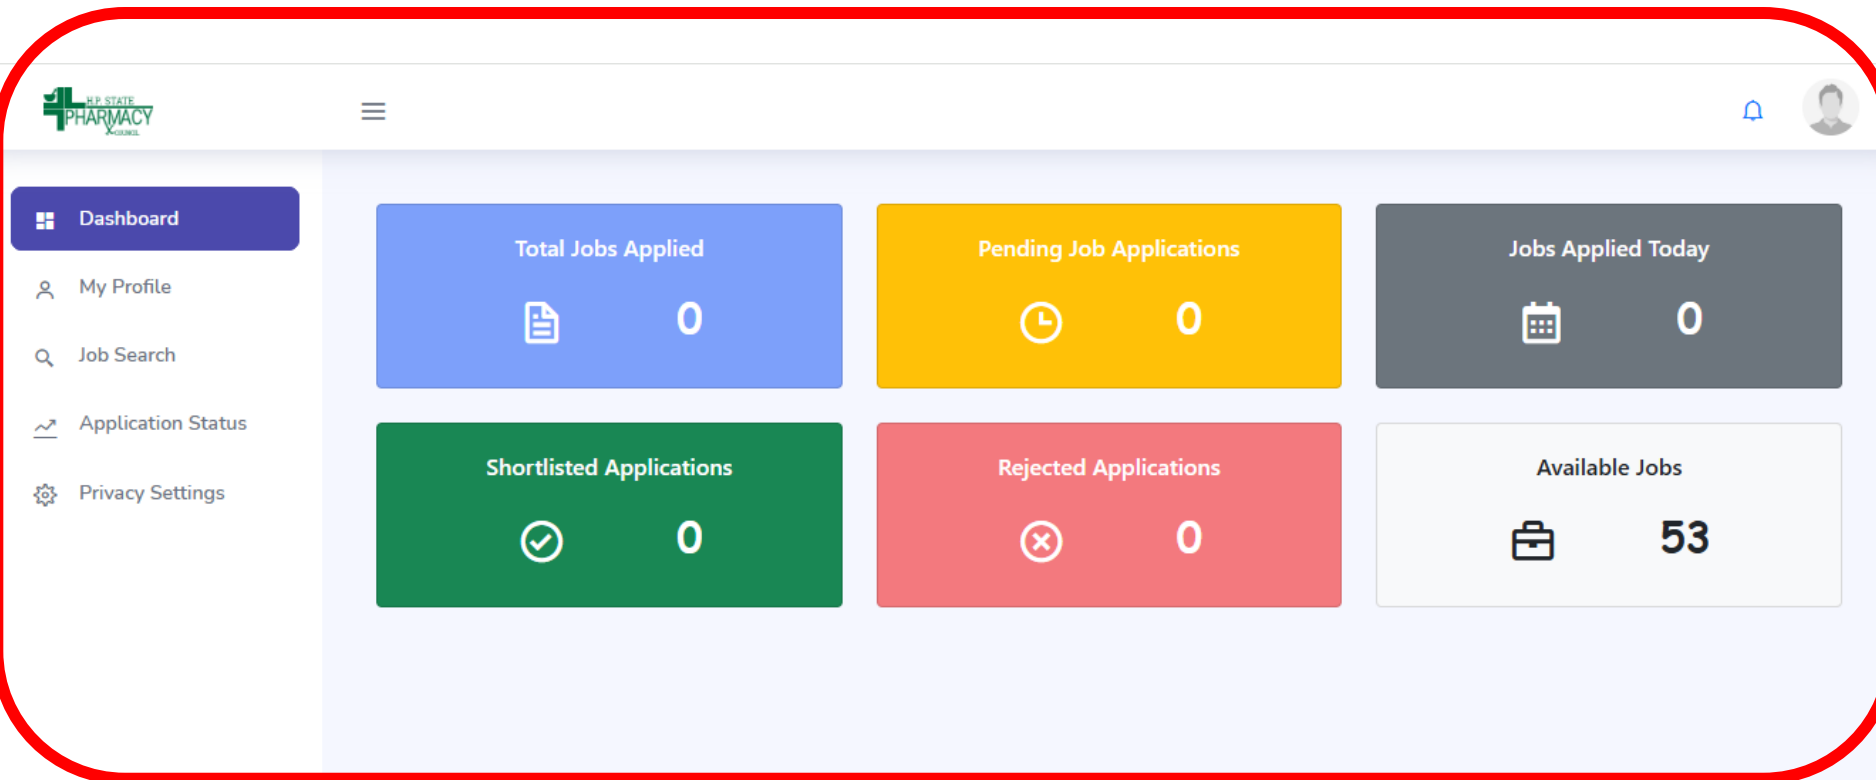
H.P. STATE PHARMACY COUNCIL

Dashboard

My Profile

Job Search

Application Status

Privacy Settings

Total Jobs Applied

0

Pending Job Applications

0

Jobs Applied Today

0

Shortlisted Applications

0

Rejected Applications

0

Available Jobs

53